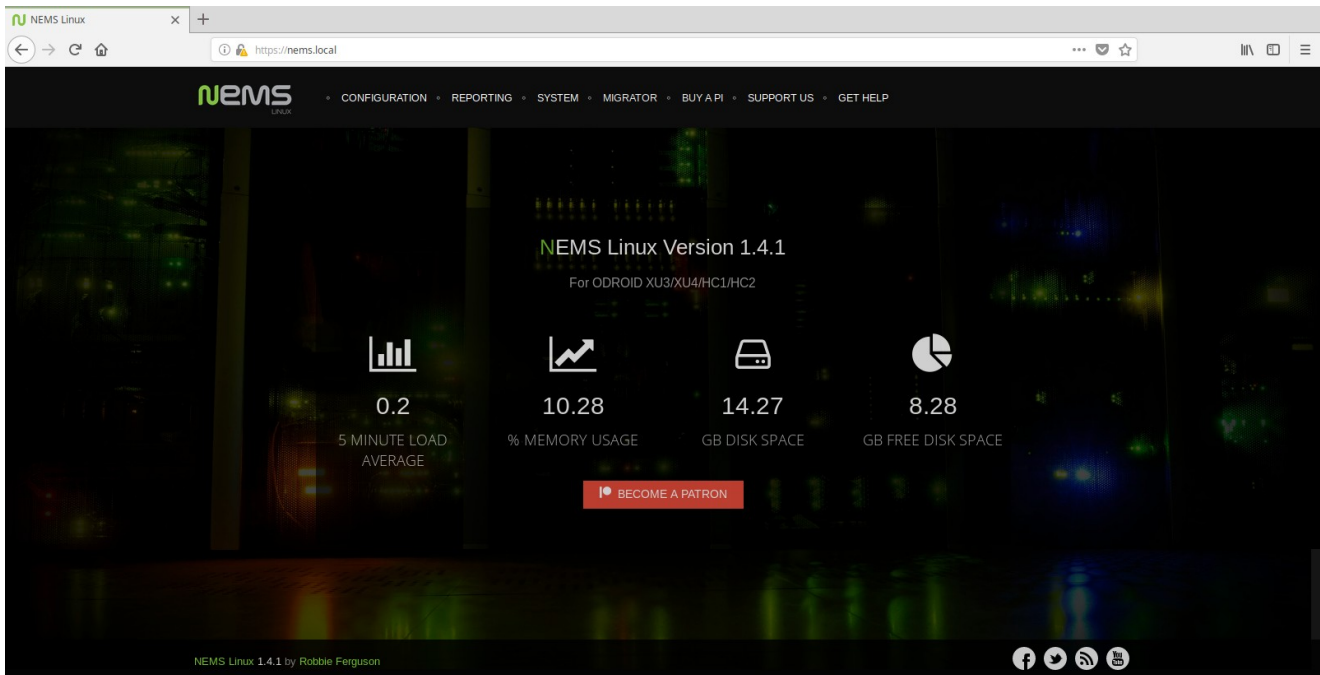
NEMS Linux

https://nems.local

NEMS
LINUX

CONFIGURATION · REPORTING · SYSTEM · MIGRATOR · BUY A PI · SUPPORT US · GET HELP

NEMS Linux Version 1.4.1

For ODROID XU3/XU4/HC1/HC2

0.2
5 MINUTE LOAD AVERAGE

10.28
% MEMORY USAGE

14.27
GB DISK SPACE

8.28
GB FREE DISK SPACE

BECOME A PATRON

NEMS Linux 1.4.1 by Robbie Ferguson